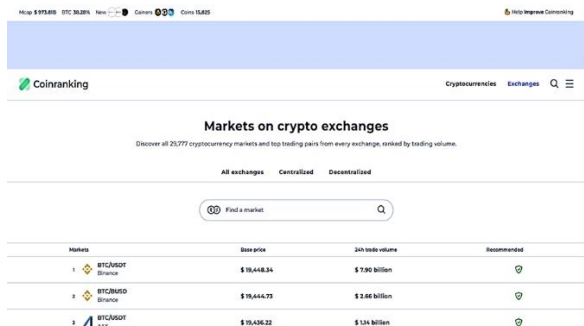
Mcap $ 973.61B BTC 30.28% New Gainers Coins 15,825

Help improve Coinranking

Coinranking

Cryptocurrencies Exchanges

Markets on crypto exchanges

Discover all 23,777 cryptocurrency markets and top trading pairs from every exchange, ranked by trading volume.

All exchanges Centralized Decentralized

Find a market

| Markets | Base price | 24h trade volume | Recommended |
|---|---|---|---|
| 1 BTC/USDT Binance | $ 19,448.34 | $ 7.90 billion | |
| 2 BTC/BUSD Binance | $ 19,444.73 | $ 2.66 billion | |
| 3 BTC/USDT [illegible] | $ 19,436.22 | $ 1.14 billion | |